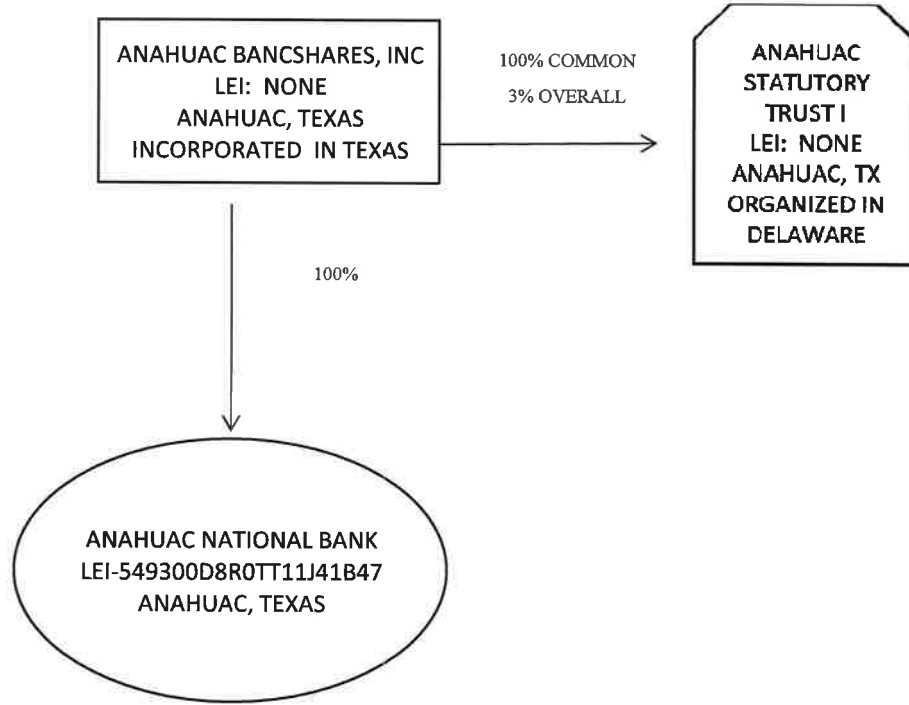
ANAHUAC BANCSHARES, INC
LEI: NONE
ANAHUAC, TEXAS
INCORPORATED IN TEXAS

100% COMMON
3% OVERALL

ANAHUAC
STATUTORY
TRUST I
LEI: NONE
ANAHUAC, TX
ORGANIZED IN
DELAWARE

100%

ANAHUAC NATIONAL BANK
LEI-549300D8R0TT11J41B47
ANAHUAC, TEXAS